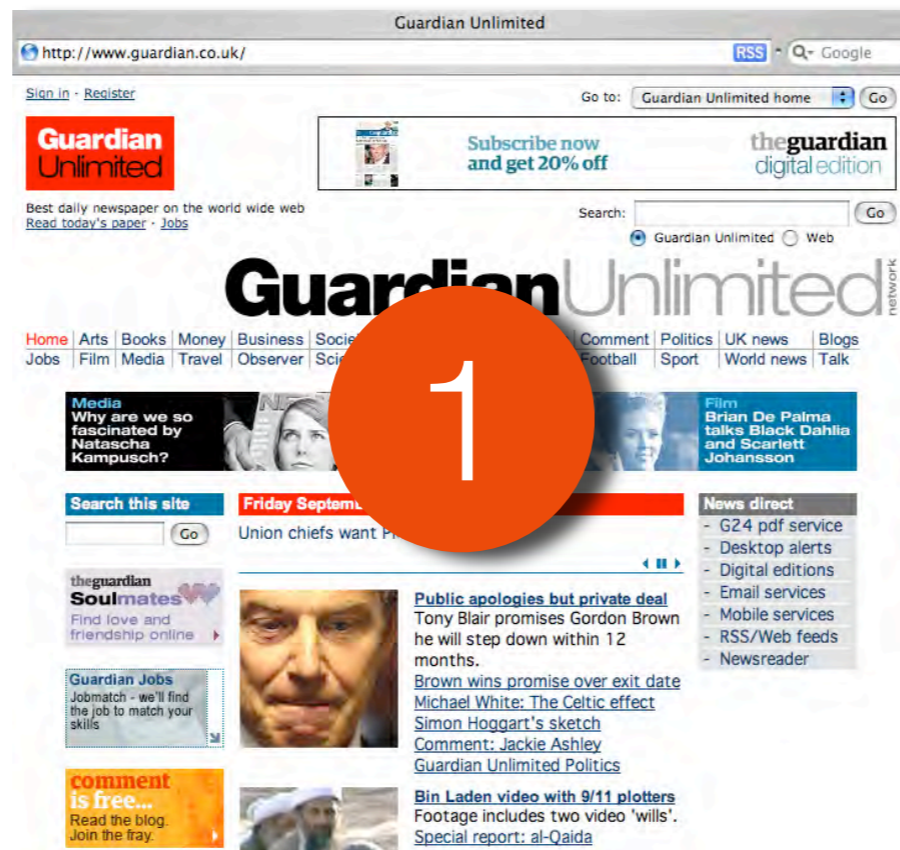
Guardian Unlimited

http://www.guardian.co.uk/ RSS Google

Sign in · Register

Go to: Guardian Unlimited home Go

Guardian Unlimited

Subscribe now and get 20% off

theguardian digital edition

Best daily newspaper on the world wide web
Read today's paper · Jobs

Search: Go

Guardian Unlimited Web

GuardianUnlimited network

Home | Arts | Books | Money | Business | Socie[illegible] | Comment | Politics | UK news | Blogs
Jobs | Film | Media | Travel | Observer | Scie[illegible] | Football | Sport | World news | Talk

1

Media
Why are we so fascinated by Natascha Kampusch?

Film
Brian De Palma talks Black Dahlia and Scarlett Johansson

Search this site
Go

Friday Septem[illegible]

Union chiefs want P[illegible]

theguardian
Soulmates
Find love and friendship online

Guardian Jobs
Jobmatch - we'll find the job to match your skills

comment is free...
Read the blog. Join the fray.

Public apologies but private deal
Tony Blair promises Gordon Brown he will step down within 12 months.
Brown wins promise over exit date
Michael White: The Celtic effect
Simon Hoggart's sketch
Comment: Jackie Ashley
Guardian Unlimited Politics

Bin Laden video with 9/11 plotters
Footage includes two video 'wills'.
Special report: al-Qaida

News direct
G24 pdf service
Desktop alerts
Digital editions
Email services
Mobile services
RSS/Web feeds
Newsreader